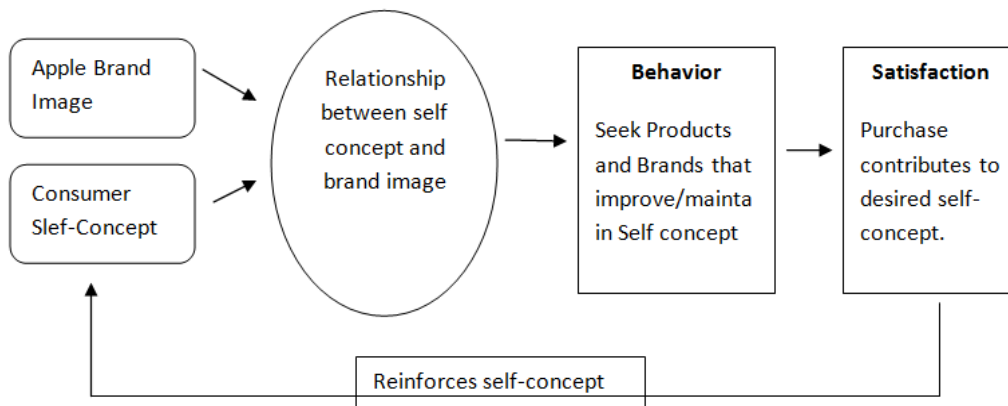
Apple Brand Image

Consumer Slef-Concept

Relationship between self concept and brand image

**Behavior**

Seek Products and Brands that improve/mainta in Self concept

**Satisfaction**

Purchase contributes to desired self-concept.

Reinforces self-concept